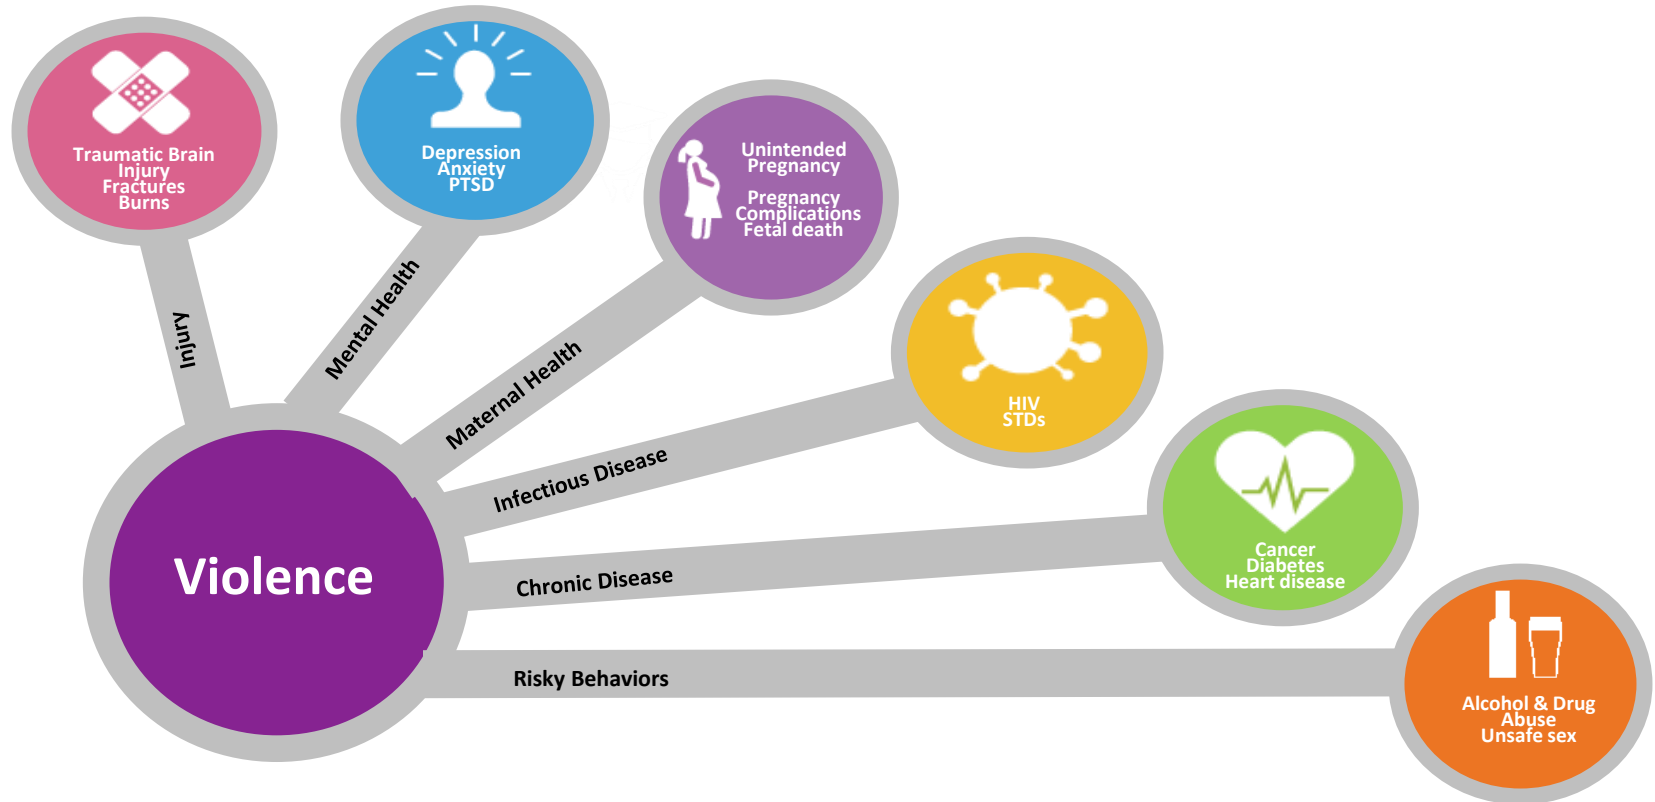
Traumatic Brain Injury
Fractures
Burns

Depression
Anxiety
PTSD

Unintended Pregnancy

Pregnancy Complications
Fetal death

HIV
STDs

Cancer
Diabetes
Heart disease

Alcohol & Drug Abuse
Unsafe sex

Injury

Mental Health

Maternal Health

Infectious Disease

Chronic Disease

Risky Behaviors

Violence